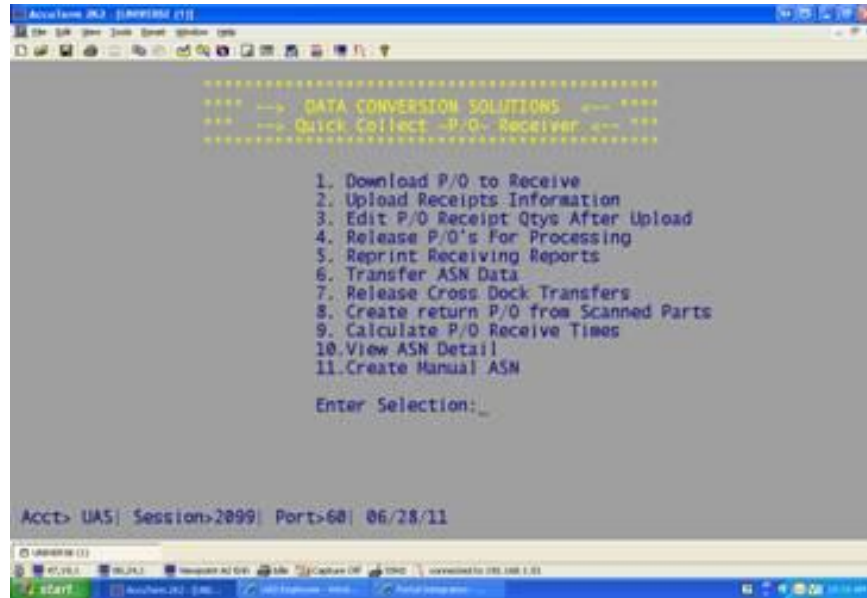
AccuTerm 2K2 - [UNIVERSE (1)]

File Edit View Tools Reset Window Help

*******************************************
**** --> DATA CONVERSION SOLUTIONS <-- ****
*** --> Quick Collect -P/O- Receiver <-- ***
*******************************************

1. Download P/O to Receive
2. Upload Receipts Information
3. Edit P/O Receipt Qtys After Upload
4. Release P/O's For Processing
5. Reprint Receiving Reports
6. Transfer ASN Data
7. Release Cross Dock Transfers
8. Create return P/O from Scanned Parts
9. Calculate P/O Receive Times
10.View ASN Detail
11.Create Manual ASN

Enter Selection:_

Acct> UAS| Session>2099| Port>60| 06/28/11

UNIVERSE (1)

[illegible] Capture Off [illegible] connected to 191.168.1.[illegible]

start AccuTerm 2K2 - [UNI... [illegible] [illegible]